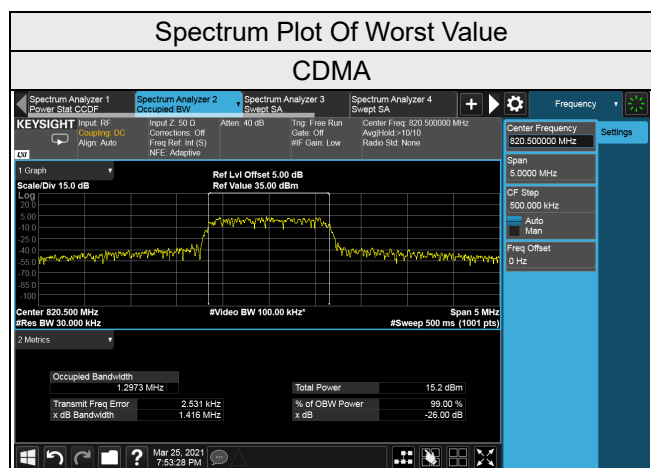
Spectrum Plot Of Worst Value

CDMA

Spectrum Analyzer 1
Power Stat CCDF

Spectrum Analyzer 2
Occupied BW

Spectrum Analyzer 3
Swept SA

Spectrum Analyzer 4
Swept SA

Frequency

KEYSIGHT
Input: RF
Coupling: DC
Align: Auto

Input Z: 50 Ω
Corrections: Off
Freq Ref: Int (S)
NFE: Adaptive

Atten: 40 dB

Trig: Free Run
Gate: Off
#IF Gain: Low

Center Freq: 820.500000 MHz
Avg|Hold:>10/10
Radio Std: None

LXI

1 Graph

Scale/Div 15.0 dB

Ref Lvl Offset 5.00 dB
Ref Value 35.00 dBm

Log
20.0
5.00
-10.0
-25.0
-40.0
-55.0
-70.0
-85.0
-100

Center 820.500 MHz
#Res BW 30.000 kHz

#Video BW 100.00 kHz*

Span 5 MHz
#Sweep 500 ms (1001 pts)

2 Metrics

Occupied Bandwidth
1.2973 MHz

Transmit Freq Error 2.531 kHz
x dB Bandwidth 1.416 MHz

Total Power 15.2 dBm
% of OBW Power 99.00 %
x dB -26.00 dB

Center Frequency
820.500000 MHz

Settings

Span
5.0000 MHz

CF Step
500.000 kHz
Auto
Man

Freq Offset
0 Hz

Mar 25, 2021
7:53:28 PM